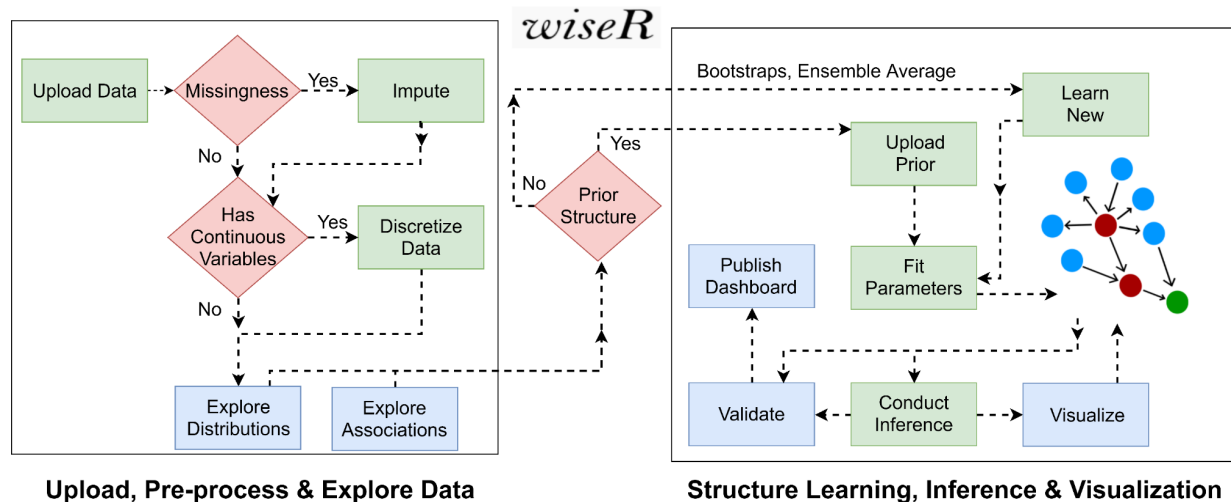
wiseR

Upload Data

Missingness

Yes

Impute

No

Has Continuous Variables

Yes

Discretize Data

No

Explore Distributions

Explore Associations

Upload, Pre-process & Explore Data

Bootstraps, Ensemble Average

No

Prior Structure

Yes

Learn New

Upload Prior

Fit Parameters

Publish Dashboard

Validate

Conduct Inference

Visualize

Structure Learning, Inference & Visualization